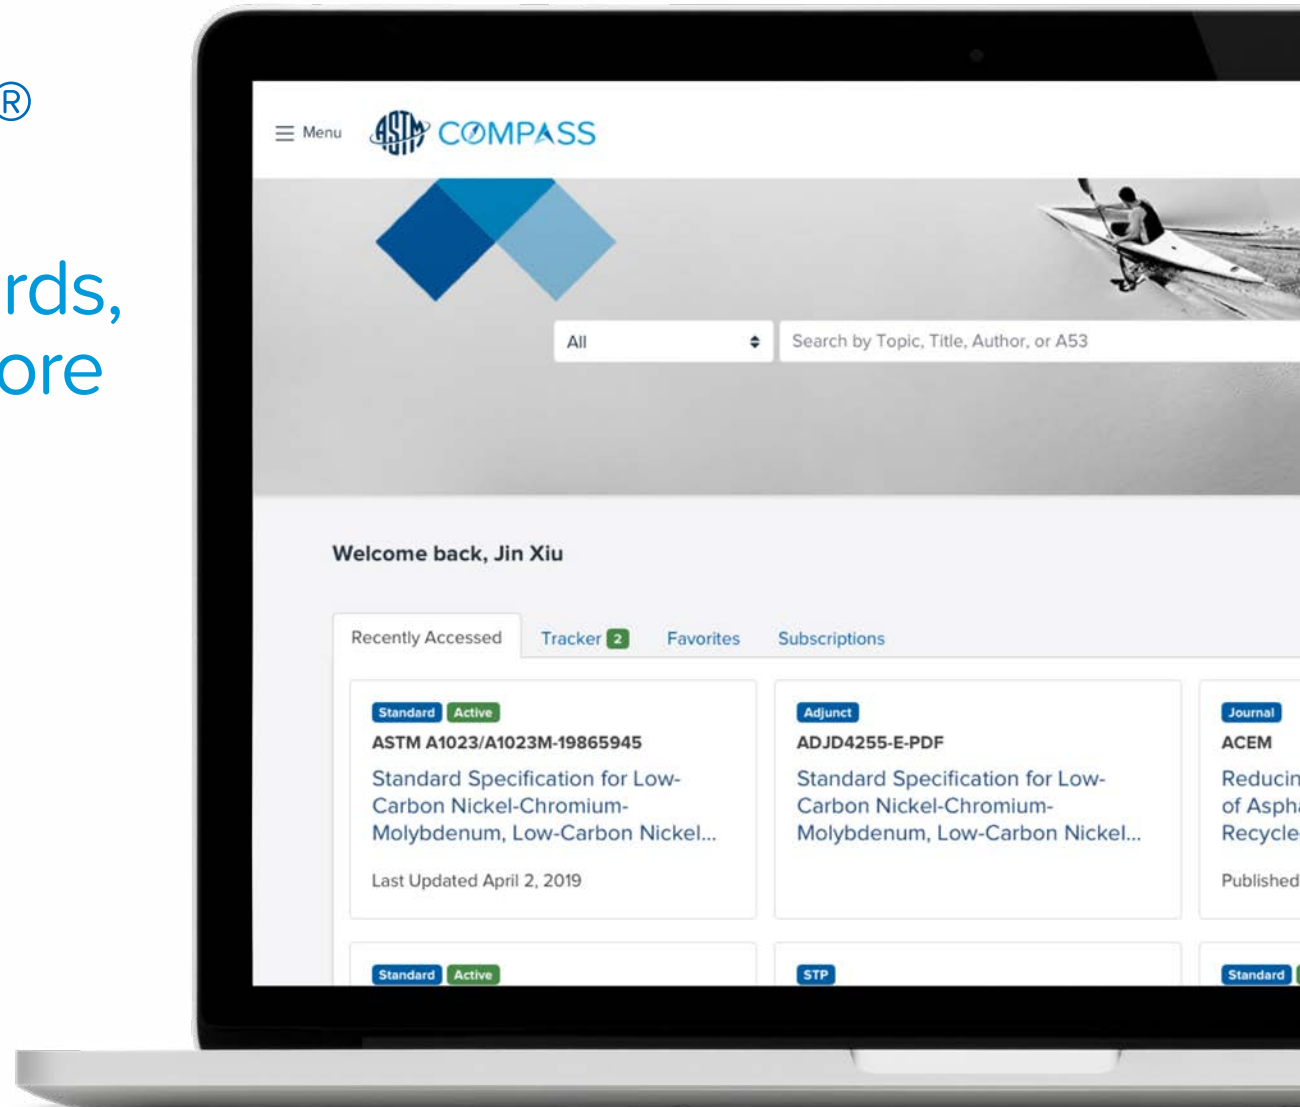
®

rds,
ore

Menu ASTM COMPASS

All

Search by Topic, Title, Author, or A53

Welcome back, Jin Xiu

Recently Accessed Tracker 2 Favorites Subscriptions

Standard Active
ASTM A1023/A1023M-19865945
Standard Specification for Low-Carbon Nickel-Chromium-Molybdenum, Low-Carbon Nickel...
Last Updated April 2, 2019

Adjunct
ADJD4255-E-PDF
Standard Specification for Low-Carbon Nickel-Chromium-Molybdenum, Low-Carbon Nickel...

Journal
ACEM
Reducin
of Asph
Recycle
Published

Standard Active

STP

Standard